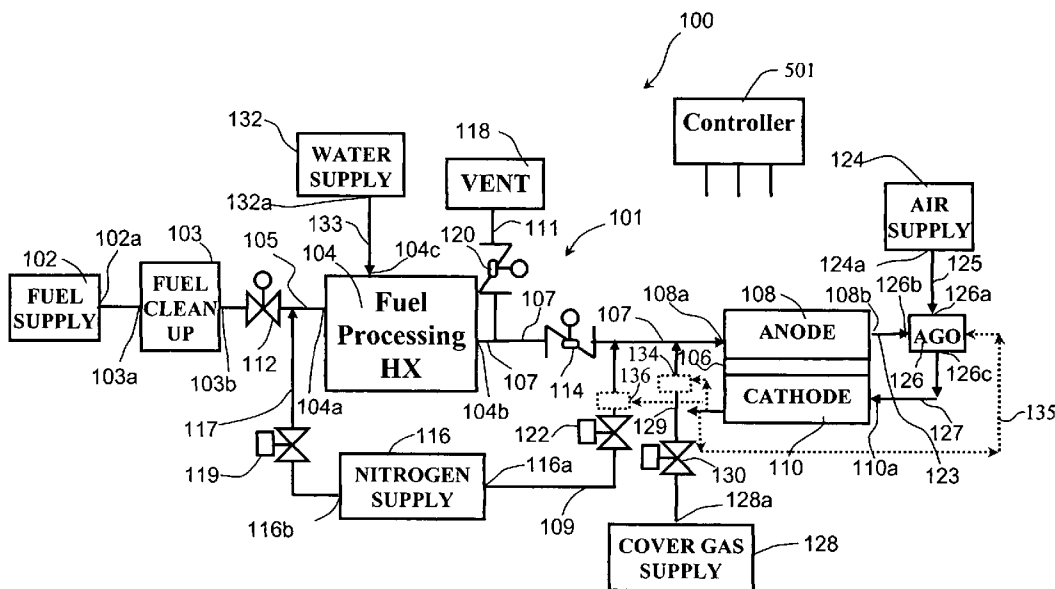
100

501

Controller

132

WATER SUPPLY

118

VENT

124

AIR SUPPLY

132a

133

111

101

120

102

102a

103

105

104

104c

124a

125

FUEL SUPPLY

FUEL CLEAN UP

Fuel Processing HX

107

108a

108

108b

126b

126a

107

ANODE

AGO

103a

103b

112

104a

107

104b

114

134

106

126

126c

136

CATHODE

117

129

127

135

119

116

122

110

110a

123

NITROGEN SUPPLY

116a

130

116b

109

128a

COVER GAS SUPPLY

128